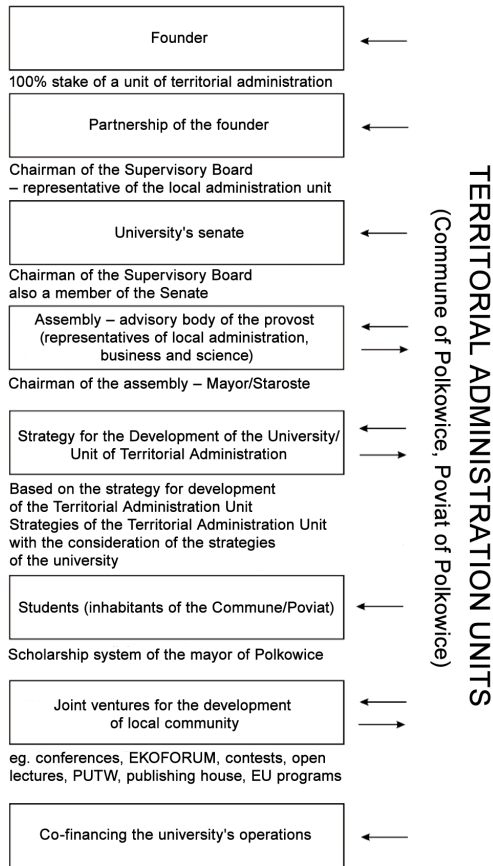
Founder

100% stake of a unit of territorial administration

Partnership of the founder

Chairman of the Supervisory Board – representative of the local administration unit

University's senate

Chairman of the Supervisory Board also a member of the Senate

Assembly – advisory body of the provost (representatives of local administration, business and science)

Chairman of the assembly – Mayor/Staroste

Strategy for the Development of the University/ Unit of Territorial Administration

Based on the strategy for development of the Territorial Administration Unit
Strategies of the Territorial Administration Unit with the consideration of the strategies of the university

Students (inhabitants of the Commune/Poviat)

Scholarship system of the mayor of Polkowice

Joint ventures for the development of local community

eg. conferences, EKOFORUM, contests, open lectures, PUTW, publishing house, EU programs

Co-financing the university's operations

TERRITORIAL ADMINISTRATION UNITS
(Commune of Polkowice, Poviat of Polkowice)